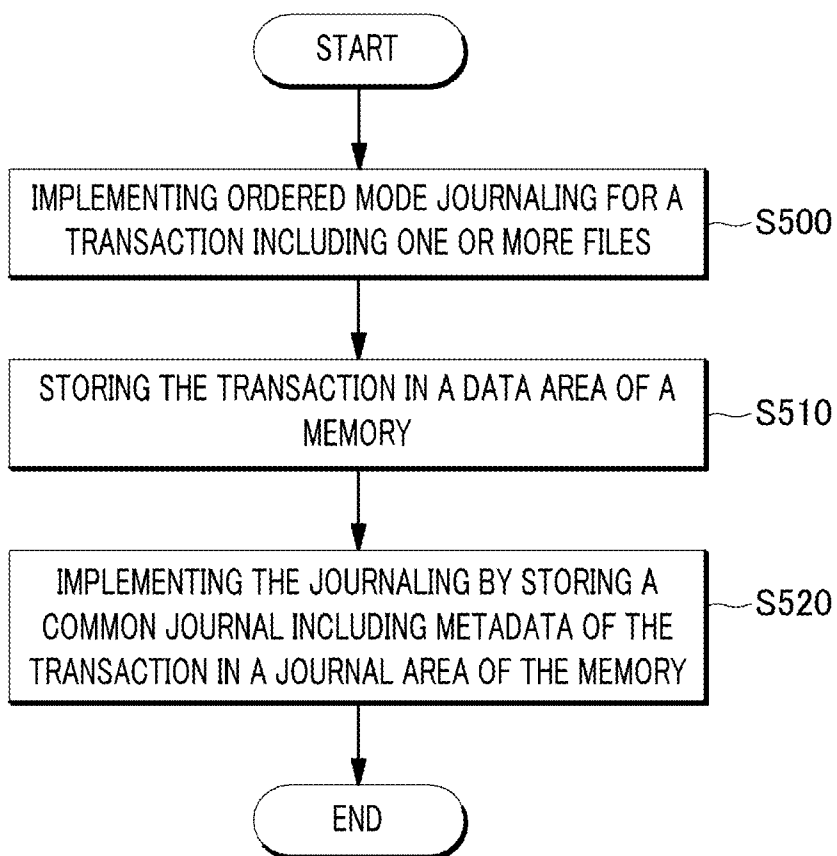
START

IMPLEMENTING ORDERED MODE JOURNALING FOR A TRANSACTION INCLUDING ONE OR MORE FILES

S500

STORING THE TRANSACTION IN A DATA AREA OF A MEMORY

S510

IMPLEMENTING THE JOURNALING BY STORING A COMMON JOURNAL INCLUDING METADATA OF THE TRANSACTION IN A JOURNAL AREA OF THE MEMORY

S520

END